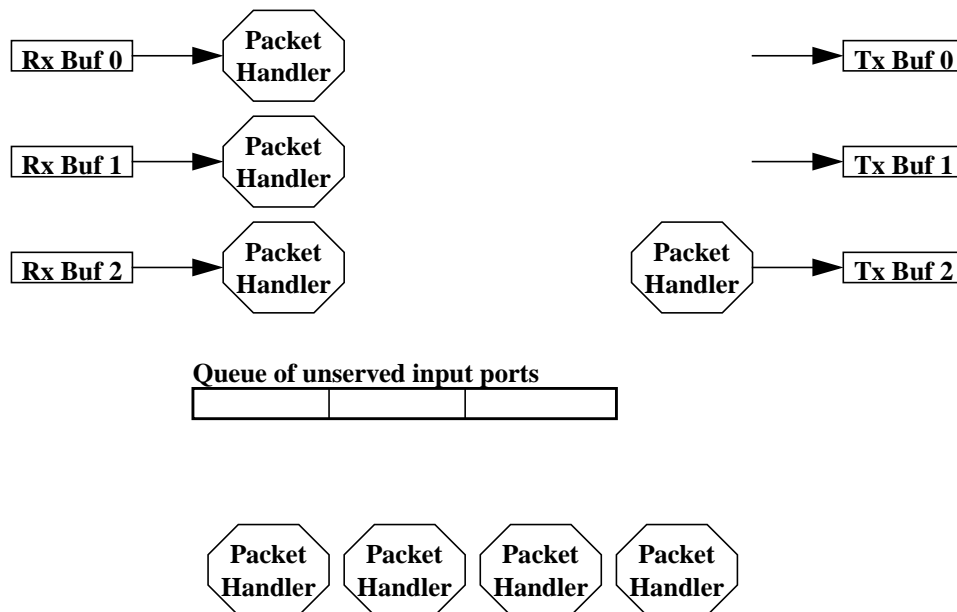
Rx Buf 0

Packet Handler

Tx Buf 0

Rx Buf 1

Packet Handler

Tx Buf 1

Rx Buf 2

Packet Handler

Packet Handler

Tx Buf 2

Queue of unserved input ports

Packet Handler

Packet Handler

Packet Handler

Packet Handler